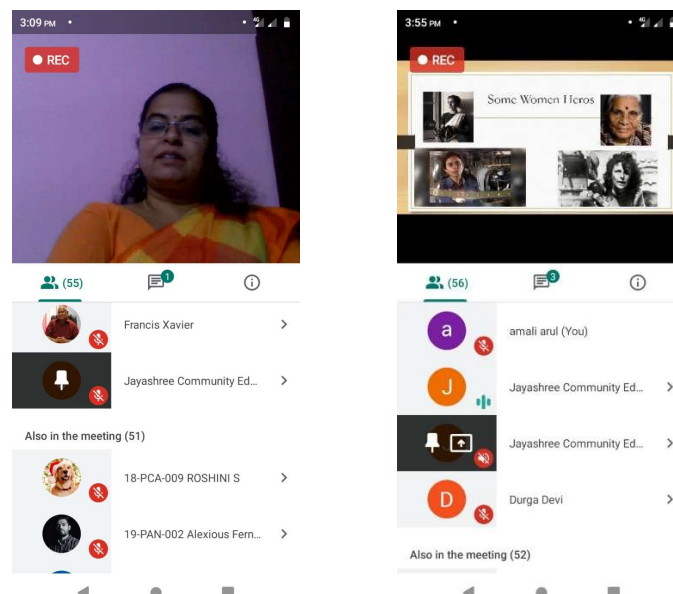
3:09 PM •

REC

(55)

1

Francis Xavier

Jayashree Community Ed...

Also in the meeting (51)

18-PCA-009 ROSHINI S

19-PAN-002 Alexious Fern...

3:55 PM •

REC

Some Women Heros

(56)

3

a

amali arul (You)

J

Jayashree Community Ed...

Jayashree Community Ed...

D

Durga Devi

Also in the meeting (52)